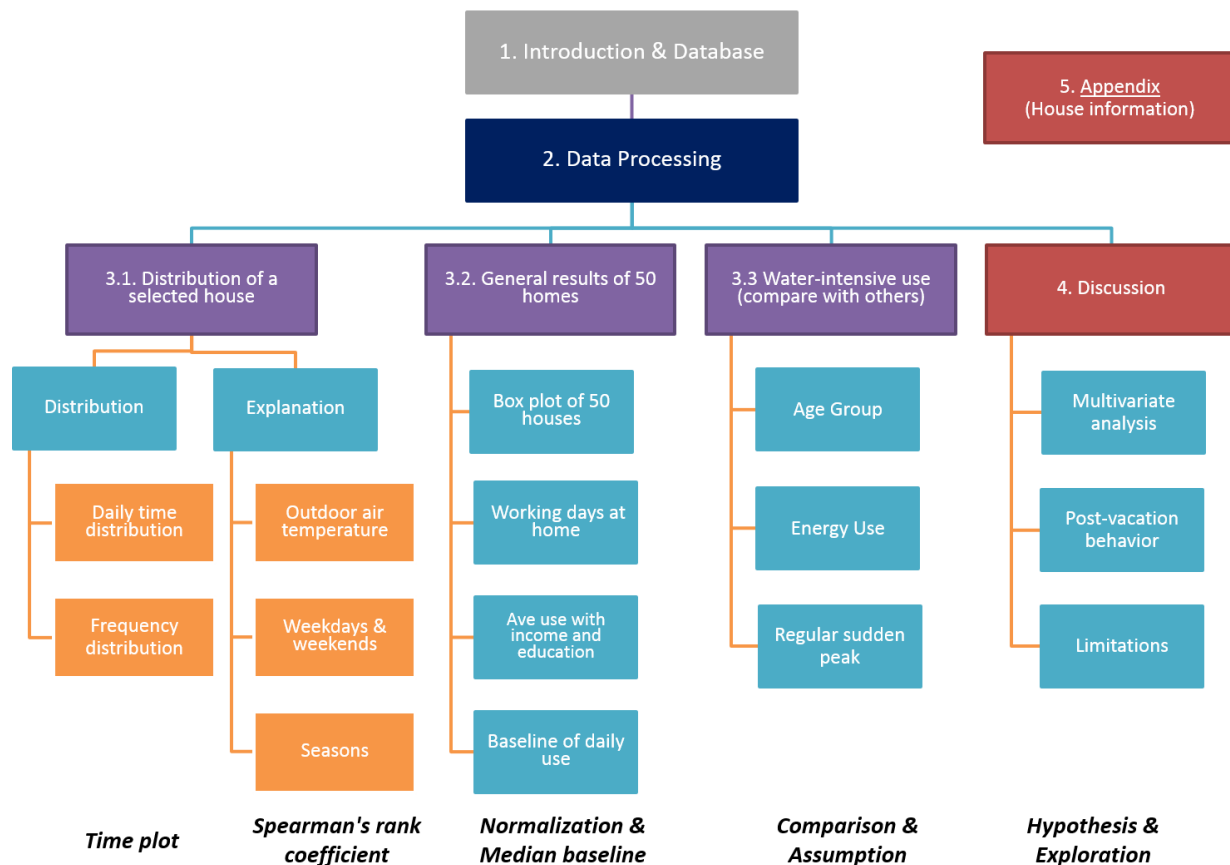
1. Introduction & Database

5. Appendix
(House information)

2. Data Processing

3.1. Distribution of a selected house

Distribution

Daily time distribution

Frequency distribution

Explanation

Outdoor air temperature

Weekdays & weekends

Seasons

3.2. General results of 50 homes

Box plot of 50 houses

Working days at home

Ave use with income and education

Baseline of daily use

3.3 Water-intensive use (compare with others)

Age Group

Energy Use

Regular sudden peak

4. Discussion

Multivariate analysis

Post-vacation behavior

Limitations

Time plot

Spearman's rank coefficient

Normalization & Median baseline

Comparison & Assumption

Hypothesis & Exploration